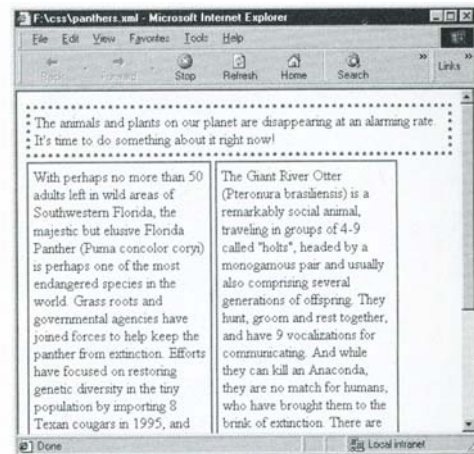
F:\css\panthers.xml - Microsoft Internet Explorer

File Edit View Favorites Tools Help

Back Forward Stop Refresh Home Search Links

The animals and plants on our planet are disappearing at an alarming rate. It's time to do something about it right now!

With perhaps no more than 50 adults left in wild areas of Southwestern Florida, the majestic but elusive Florida Panther (Puma concolor coryi) is perhaps one of the most endangered species in the world. Grass roots and governmental agencies have joined forces to help keep the panther from extinction. Efforts have focused on restoring genetic diversity in the tiny population by importing 8 Texan cougars in 1995, and

The Giant River Otter (Pteronura brasiliensis) is a remarkably social animal, traveling in groups of 4-9 called "holts", headed by a monogamous pair and usually also comprising several generations of offspring. They hunt, groom and rest together, and have 9 vocalizations for communicating. And while they can kill an Anaconda, they are no match for humans, who have brought them to the brink of extinction. There are

Done

Local intranet